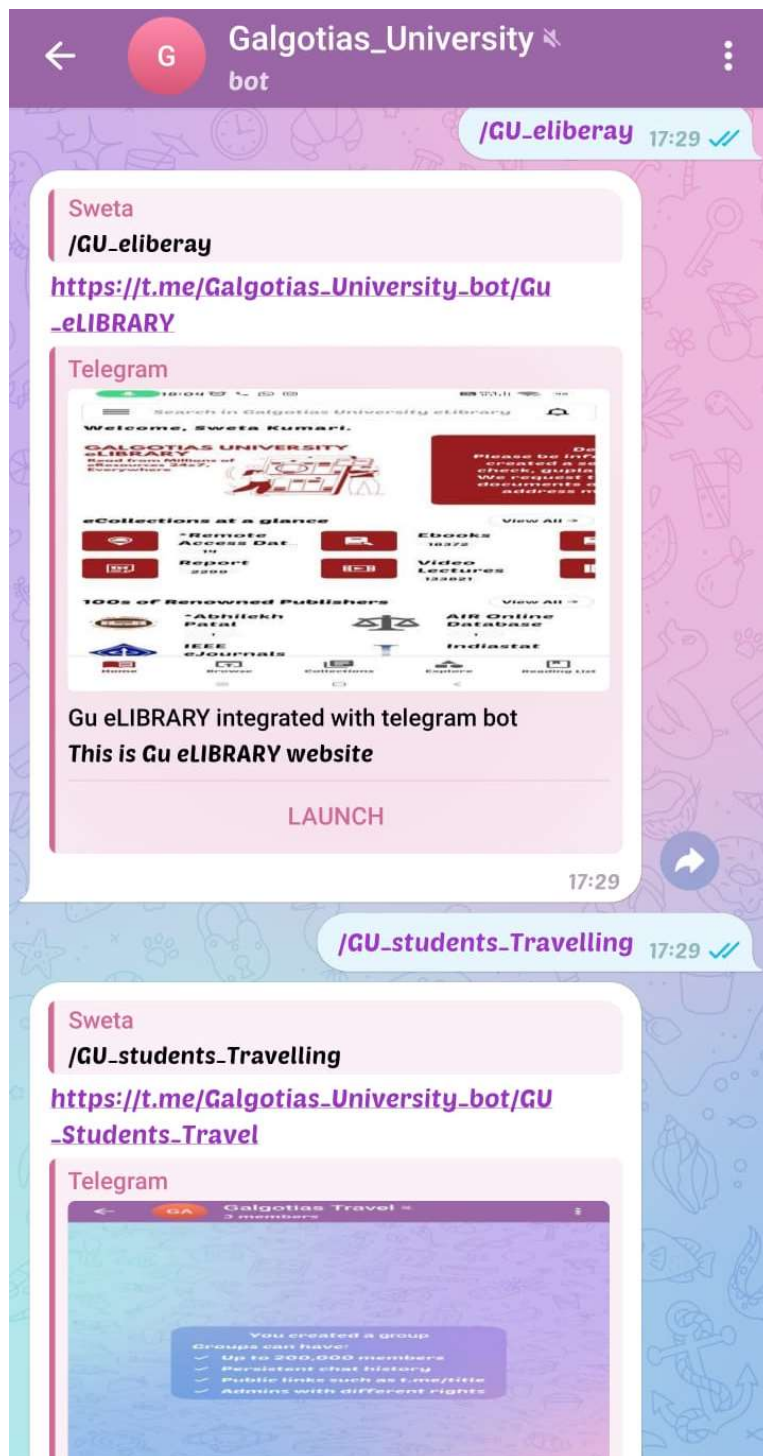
G Galgotias_University
bot

/GU_eliberay 17:29

Sweta
/GU_eliberay
https://t.me/Galgotias_University_bot/Gu_eLIBRARY

Telegram

Search in Galgotias University eLibrary
Welcome, Sweta Kumari.
GALGOTIAS UNIVERSITY eLIBRARY
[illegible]
eCollections at a glance View All
Remote Access Dat
Ebooks 18372
Report 2299
Video Lectures 133621
100s of Renowned Publishers View All
Abhilekh Patal
AIR Online Database
IEEE eJournals
Indiastat
Home Browse Collections Explore Reading List

Gu eLIBRARY integrated with telegram bot
This is Gu eLIBRARY website

LAUNCH

17:29

/GU_students_Travelling 17:29

Sweta
/GU_students_Travelling
https://t.me/Galgotias_University_bot/GU_Students_Travel

Telegram

GA Galgotias Travel
3 members

You created a group
Groups can have:
Up to 200,000 members
Persistent chat history
Public links such as t.me/title
Admins with different rights